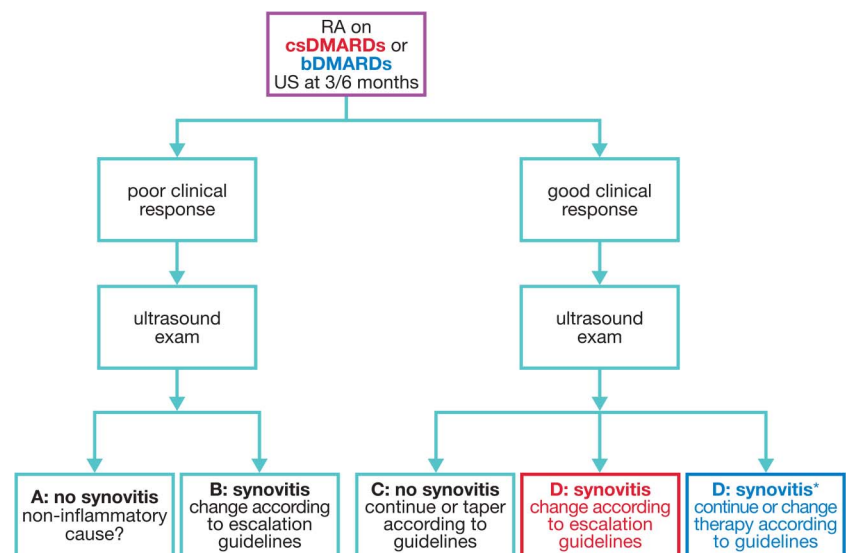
RA on csDMARDs or bDMARDs US at 3/6 months

poor clinical response

good clinical response

ultrasound exam

ultrasound exam

A: no synovitis non-inflammatory cause?

B: synovitis change according to escalation guidelines

C: no synovitis continue or taper according to guidelines

D: synovitis change according to escalation guidelines

D: synovitis* continue or change therapy according to guidelines